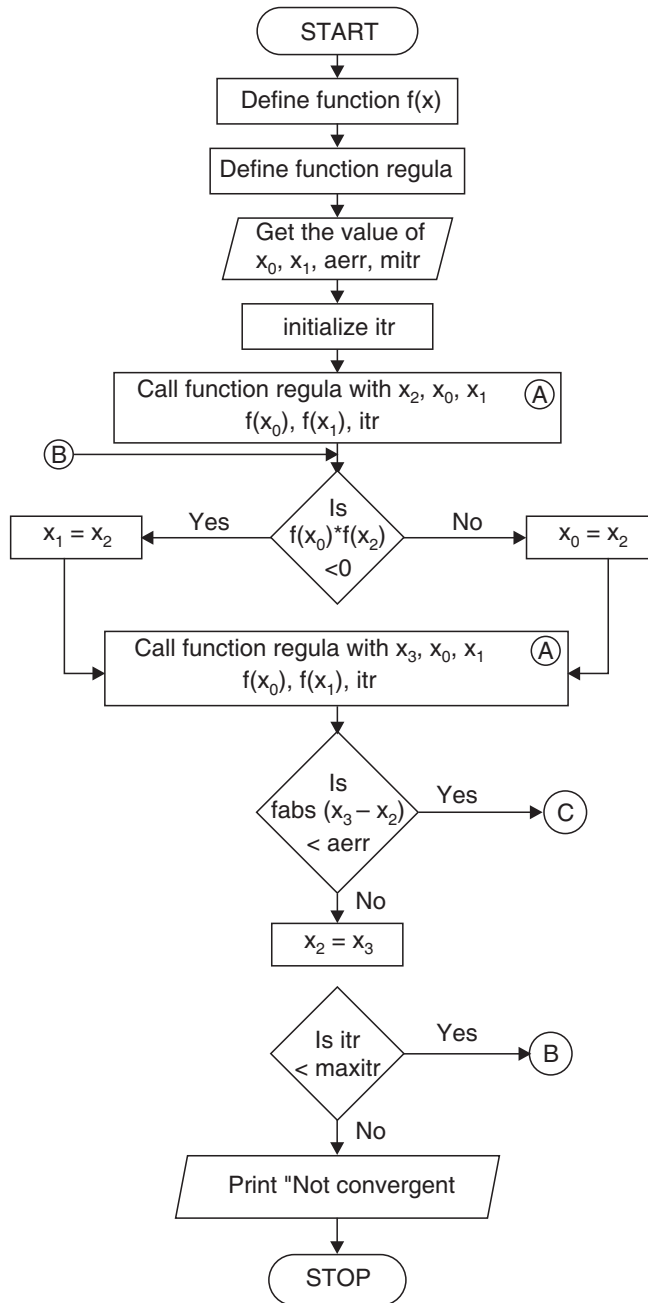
START

Define function f(x)

Define function regula

Get the value of $x_0$, $x_1$, aerr, mitr

initialize itr

Call function regula with $x_2$, $x_0$, $x_1$ $f(x_0)$, $f(x_1)$, itr A

B

Is $f(x_0)*f(x_2)$ <0

Yes

$x_1 = x_2$

No

$x_0 = x_2$

Call function regula with $x_3$, $x_0$, $x_1$ $f(x_0)$, $f(x_1)$, itr A

Is fabs $(x_3 - x_2)$ < aerr

Yes

C

No

$x_2 = x_3$

Is itr < maxitr

Yes

B

No

Print "Not convergent

STOP